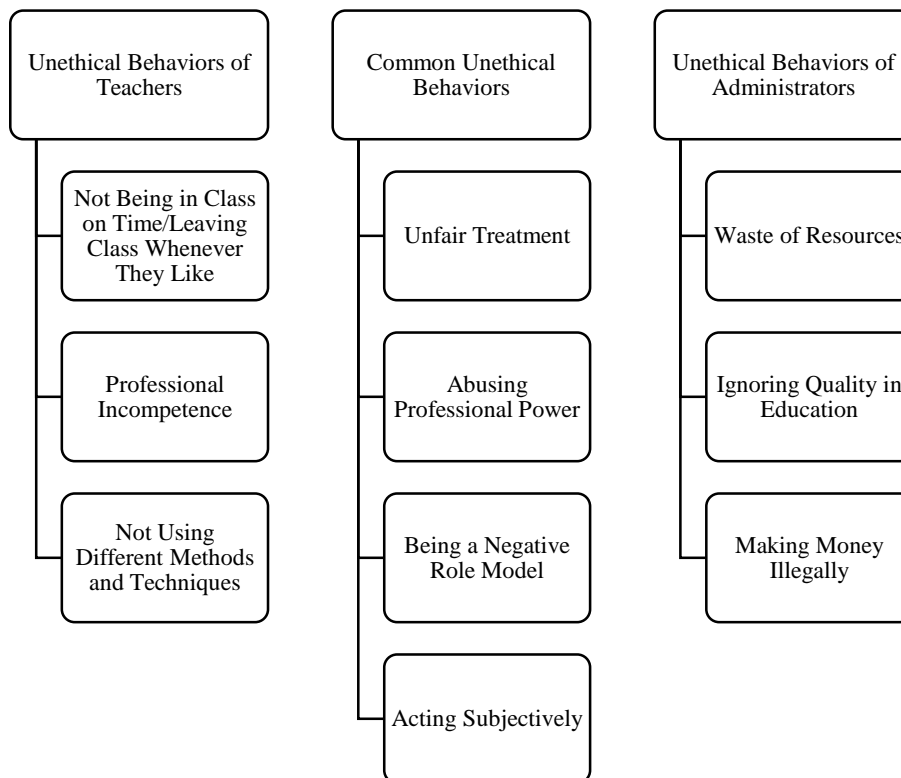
Unethical Behaviors of Teachers

Not Being in Class on Time/Leaving Class Whenever They Like

Professional Incompetence

Not Using Different Methods and Techniques

Common Unethical Behaviors

Unfair Treatment

Abusing Professional Power

Being a Negative Role Model

Acting Subjectively

Unethical Behaviors of Administrators

Waste of Resources

Ignoring Quality in Education

Making Money Illegally